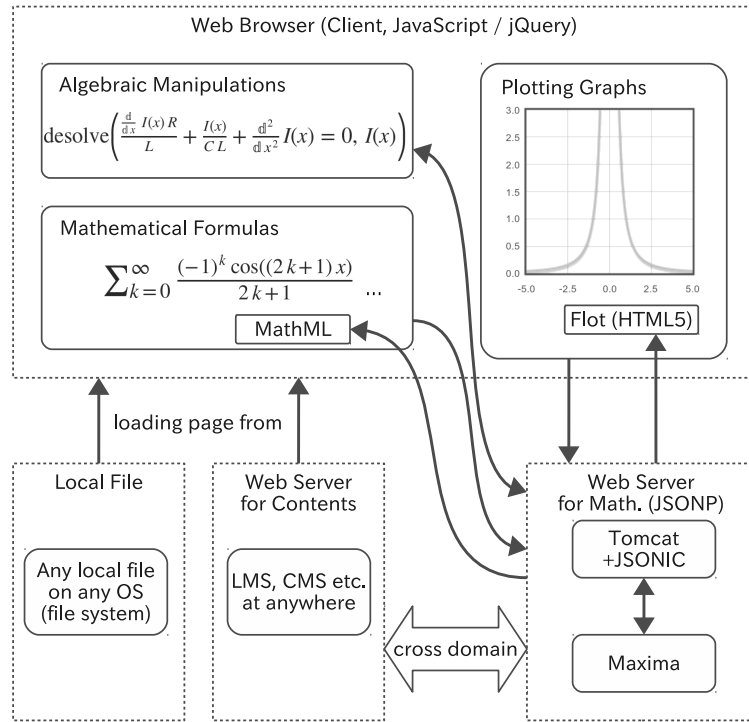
Web Browser (Client, JavaScript / jQuery)

Algebraic Manipulations

$\text{desolve}\left(\frac{\frac{d}{dx} I(x) R}{L} + \frac{I(x)}{C L} + \frac{d^2}{d x^2} I(x) = 0, \ I(x)\right)$

Plotting Graphs

3.0
2.5
2.0
1.5
1.0
0.5
0.0
-5.0 -2.5 0.0 2.5 5.0

Mathematical Formulas

$\sum_{k=0}^{\infty} \frac{(-1)^k \cos((2k+1)x)}{2k+1}$ ...

MathML

Flot (HTML5)

loading page from

Local File

Any local file on any OS (file system)

Web Server for Contents

LMS, CMS etc. at anywhere

cross domain

Web Server for Math. (JSONP)

Tomcat +JSONIC

Maxima